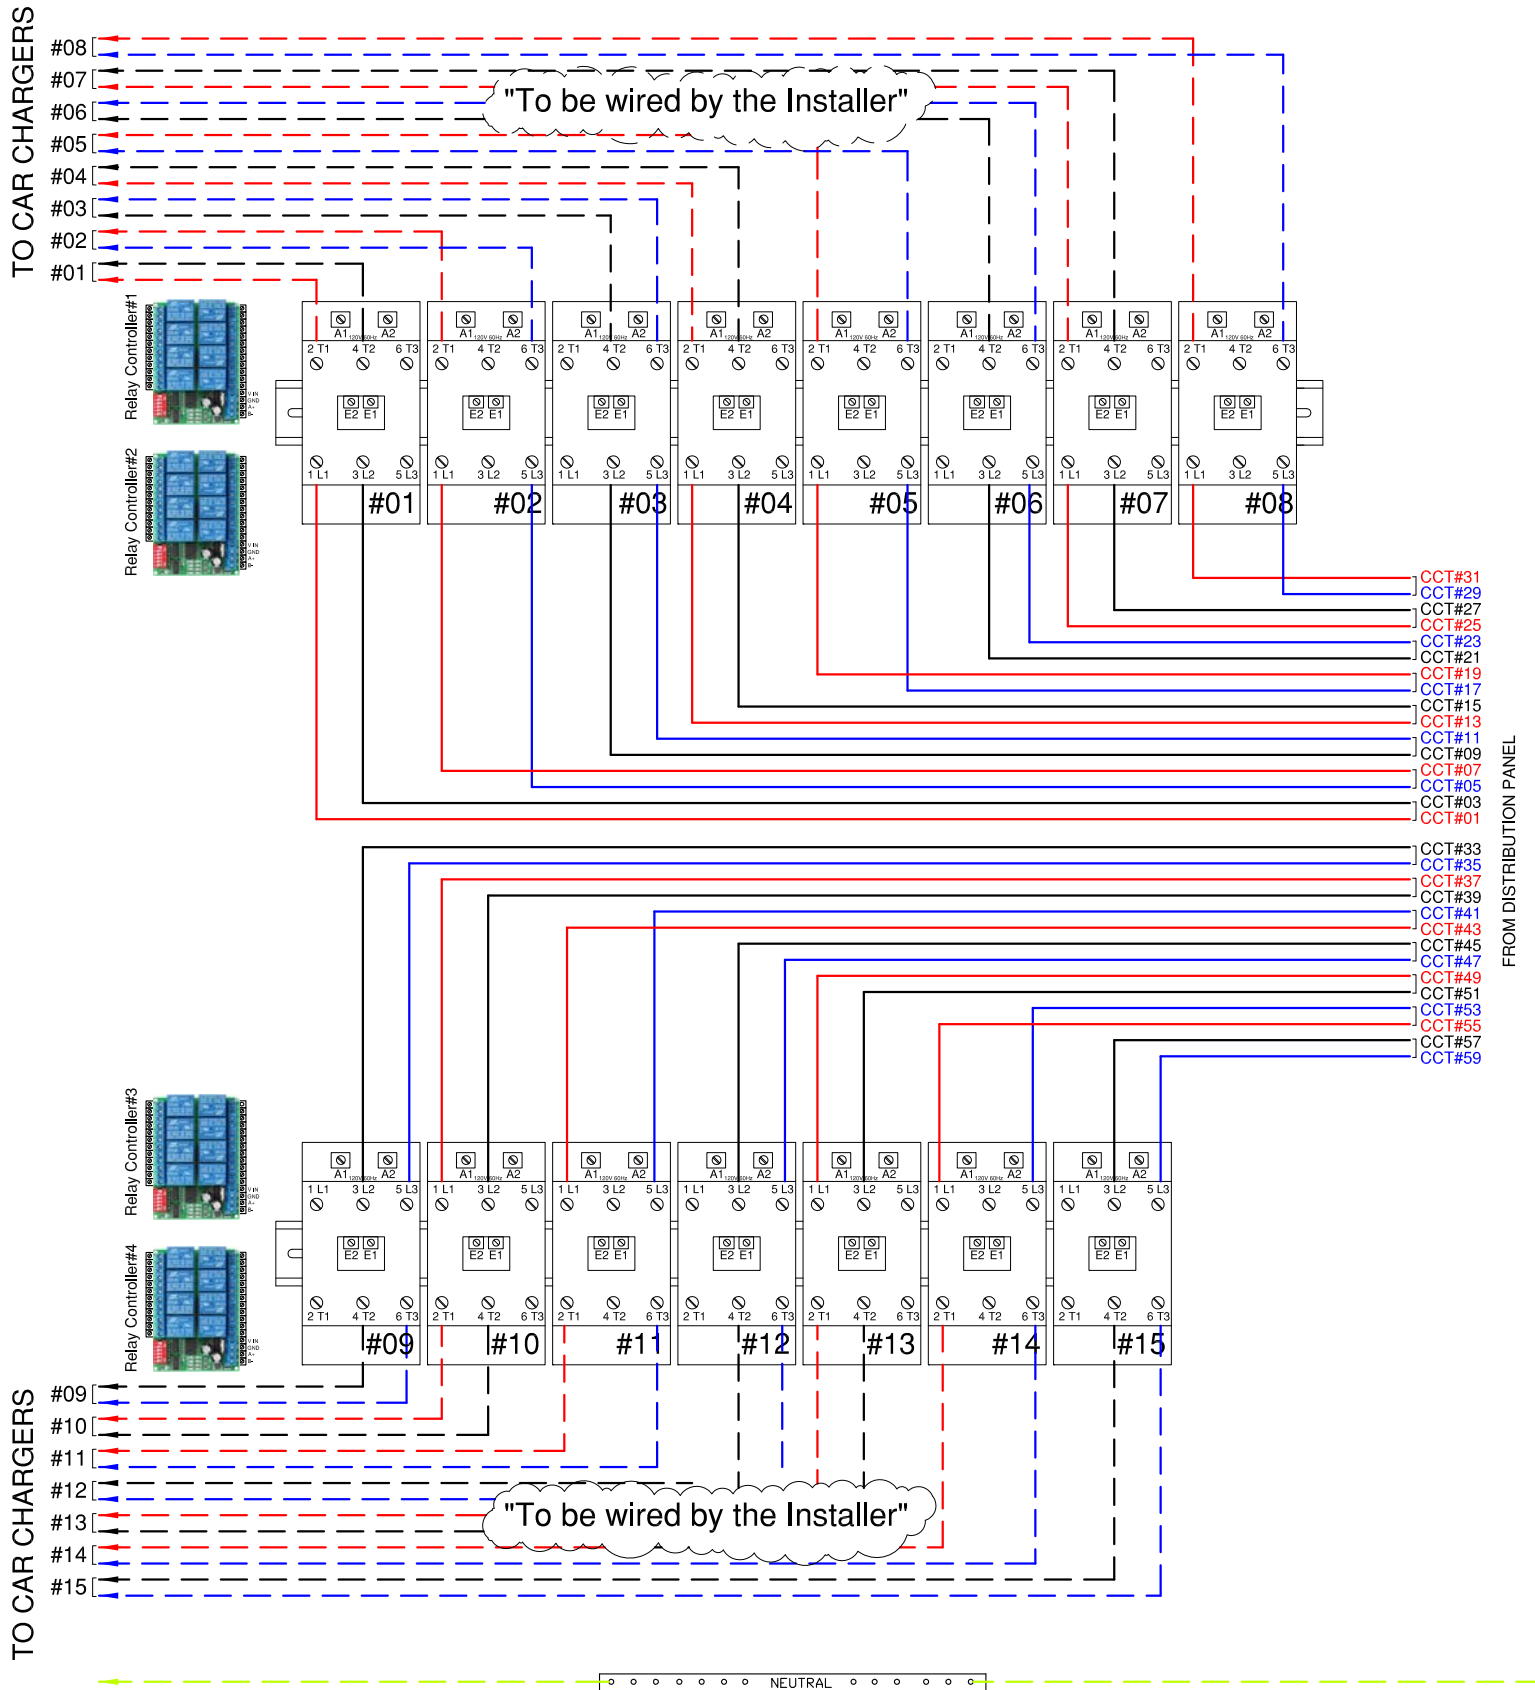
TO CAR CHARGERS

#08
#07
#06
#05
#04
#03
#02
#01

"To be wired by the Installer"

Relay Controller#1
Relay Controller#2

A1 120V 60Hz A2
2 T1 4 T2 6 T3
E2 E1
1 L1 3 L2 5 L3

#01 #02 #03 #04 #05 #06 #07 #08

CCT#31
CCT#29
CCT#27
CCT#25
CCT#23
CCT#21
CCT#19
CCT#17
CCT#15
CCT#13
CCT#11
CCT#09
CCT#07
CCT#05
CCT#03
CCT#01

FROM DISTRIBUTION PANEL

CCT#33
CCT#35
CCT#37
CCT#39
CCT#41
CCT#43
CCT#45
CCT#47
CCT#49
CCT#51
CCT#53
CCT#55
CCT#57
CCT#59

Relay Controller#3
Relay Controller#4

A1 120V 60Hz A2
1 L1 3 L2 5 L3
E2 E1
2 T1 4 T2 6 T3

#09 #10 #11 #12 #13 #14 #15

#09
#10
#11
#12
#13
#14
#15

"To be wired by the Installer"

TO CAR CHARGERS

NEUTRAL